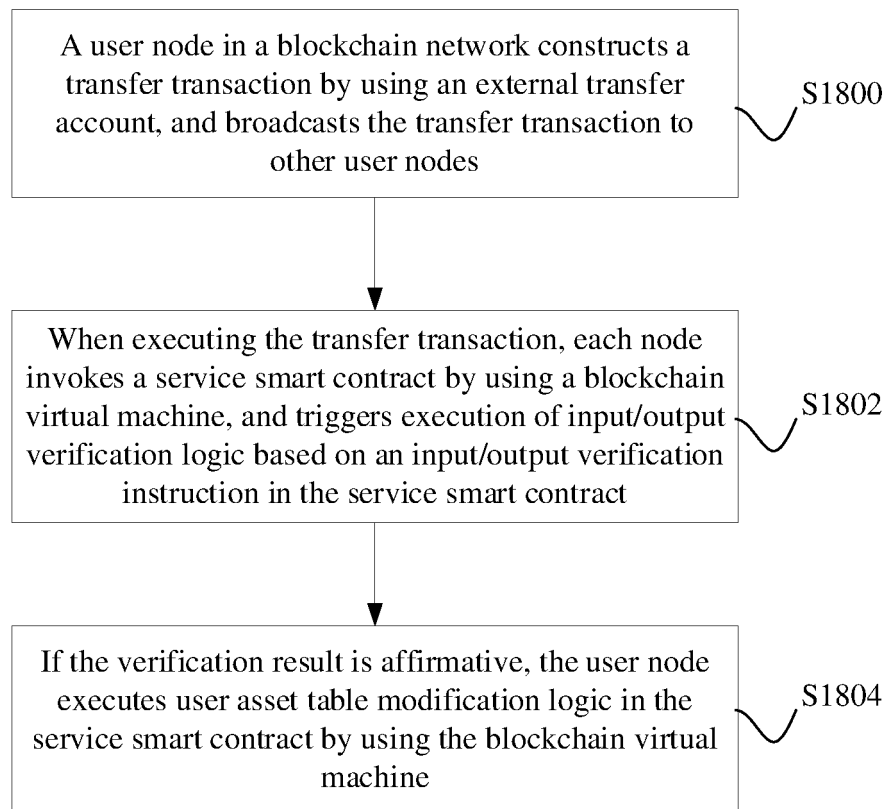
A user node in a blockchain network constructs a transfer transaction by using an external transfer account, and broadcasts the transfer transaction to other user nodes

S1800

When executing the transfer transaction, each node invokes a service smart contract by using a blockchain virtual machine, and triggers execution of input/output verification logic based on an input/output verification instruction in the service smart contract

S1802

If the verification result is affirmative, the user node executes user asset table modification logic in the service smart contract by using the blockchain virtual machine

S1804